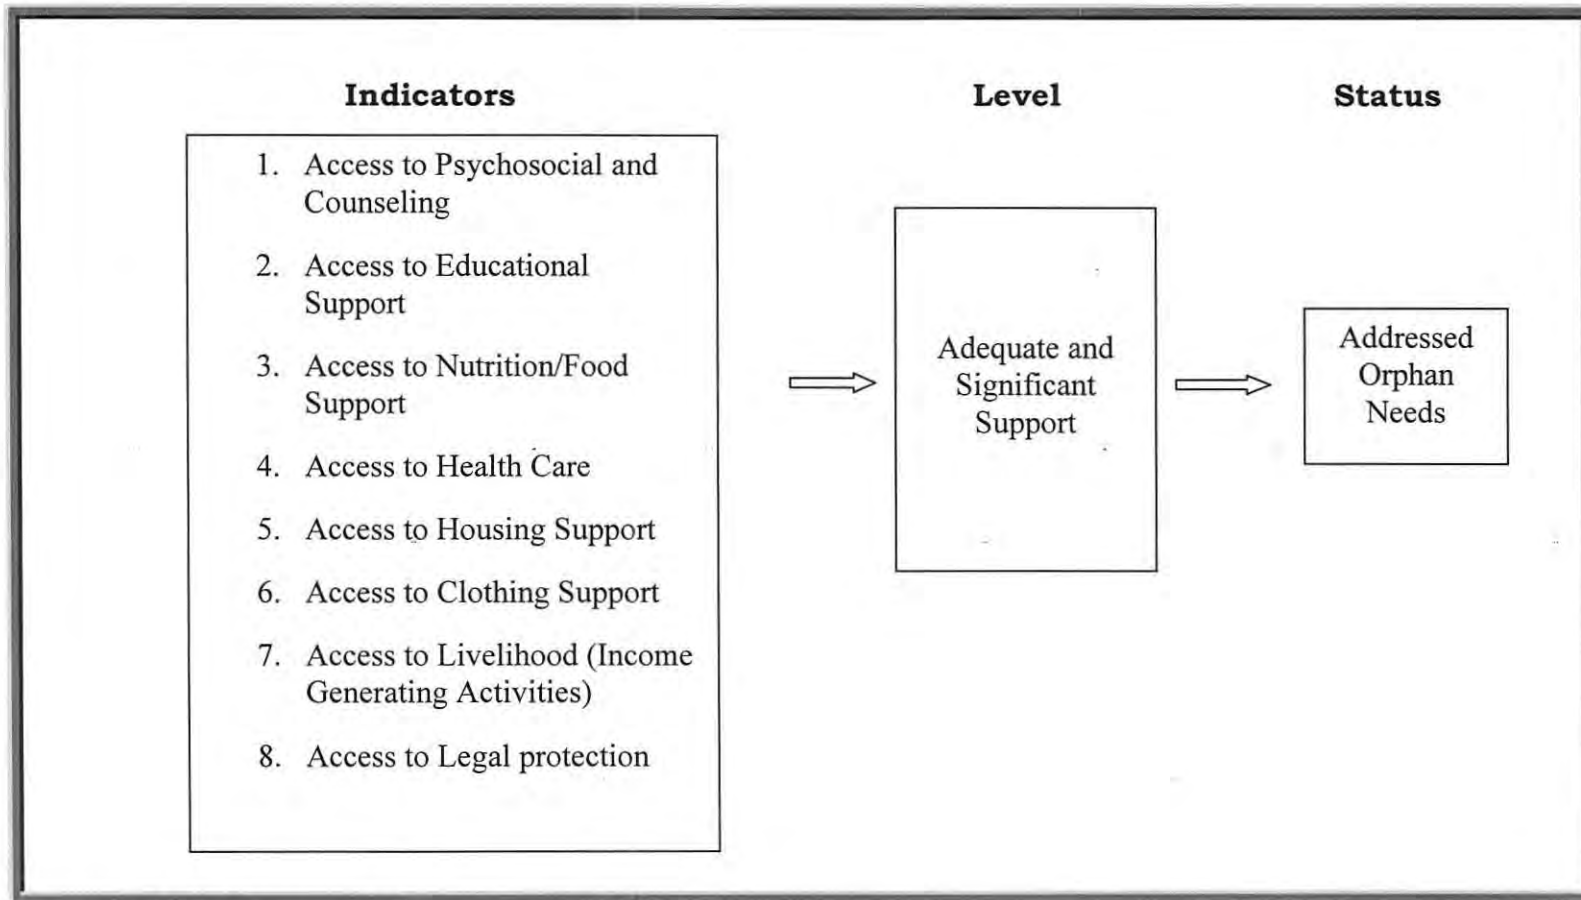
Indicators

1. Access to Psychosocial and Counseling
2. Access to Educational Support
3. Access to Nutrition/Food Support
4. Access to Health Care
5. Access to Housing Support
6. Access to Clothing Support
7. Access to Livelihood (Income Generating Activities)
8. Access to Legal protection

Level

Adequate and Significant Support

Status

Addressed Orphan Needs